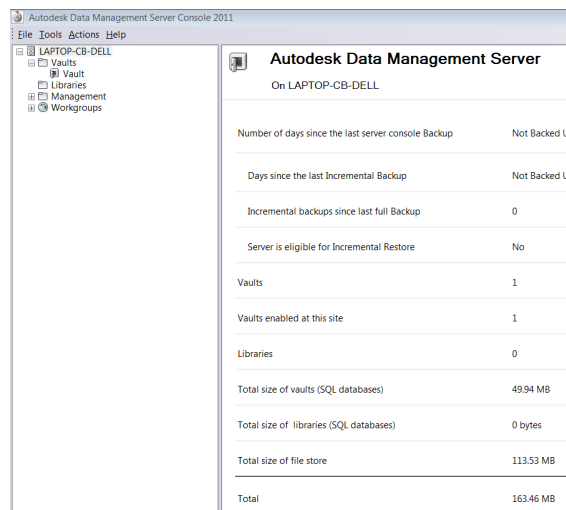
Autodesk Data Management Server Console 2011

File Tools Actions Help

LAPTOP-CB-DELL
Vaults
Vault
Libraries
Management
Workgroups

Autodesk Data Management Server

On LAPTOP-CB-DELL

| | |
|---|---|
| Number of days since the last server console Backup | Not Backed U |
| Days since the last Incremental Backup | Not Backed U |
| Incremental backups since last full Backup | 0 |
| Server is eligible for Incremental Restore | No |
| Vaults | 1 |
| Vaults enabled at this site | 1 |
| Libraries | 0 |
| Total size of vaults (SQL databases) | 49.94 MB |
| Total size of libraries (SQL databases) | 0 bytes |
| Total size of file store | 113.53 MB |
| Total | 163.46 MB |